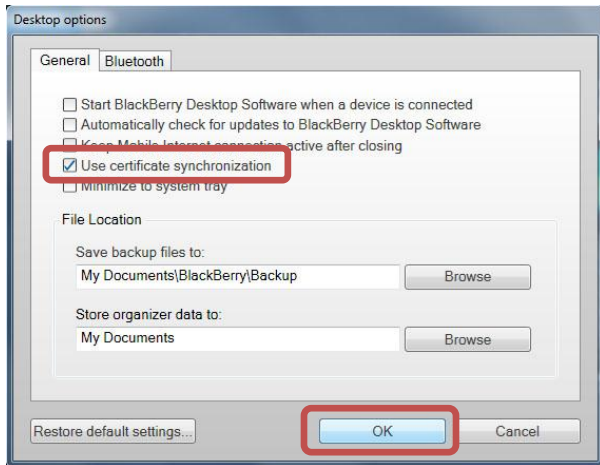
Desktop options

General Bluetooth

Start BlackBerry Desktop Software when a device is connected
Automatically check for updates to BlackBerry Desktop Software
Keep Mobile Internet connection active after closing
Use certificate synchronization
Minimize to system tray

File Location

Save backup files to:
My Documents\BlackBerry\Backup
Browse

Store organizer data to:
My Documents
Browse

Restore default settings...
OK
Cancel